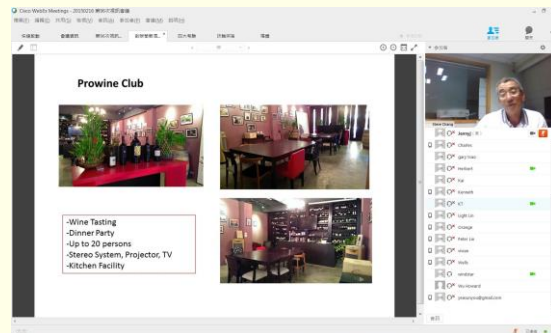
Cisco WebEx Meetings - 20150210 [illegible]

Prowine Club

-Wine Tasting
-Dinner Party
-Up to 20 persons
-Stereo System, Projector, TV
-Kitchen Facility

Dave Chang

kaing

Charles

gary hsu

Herbert

Kai

Kenneth

KT

Light Lin

Orange

Peter Liu

rosie

Ruby

simbler

Wu Howard

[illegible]@gmail.com